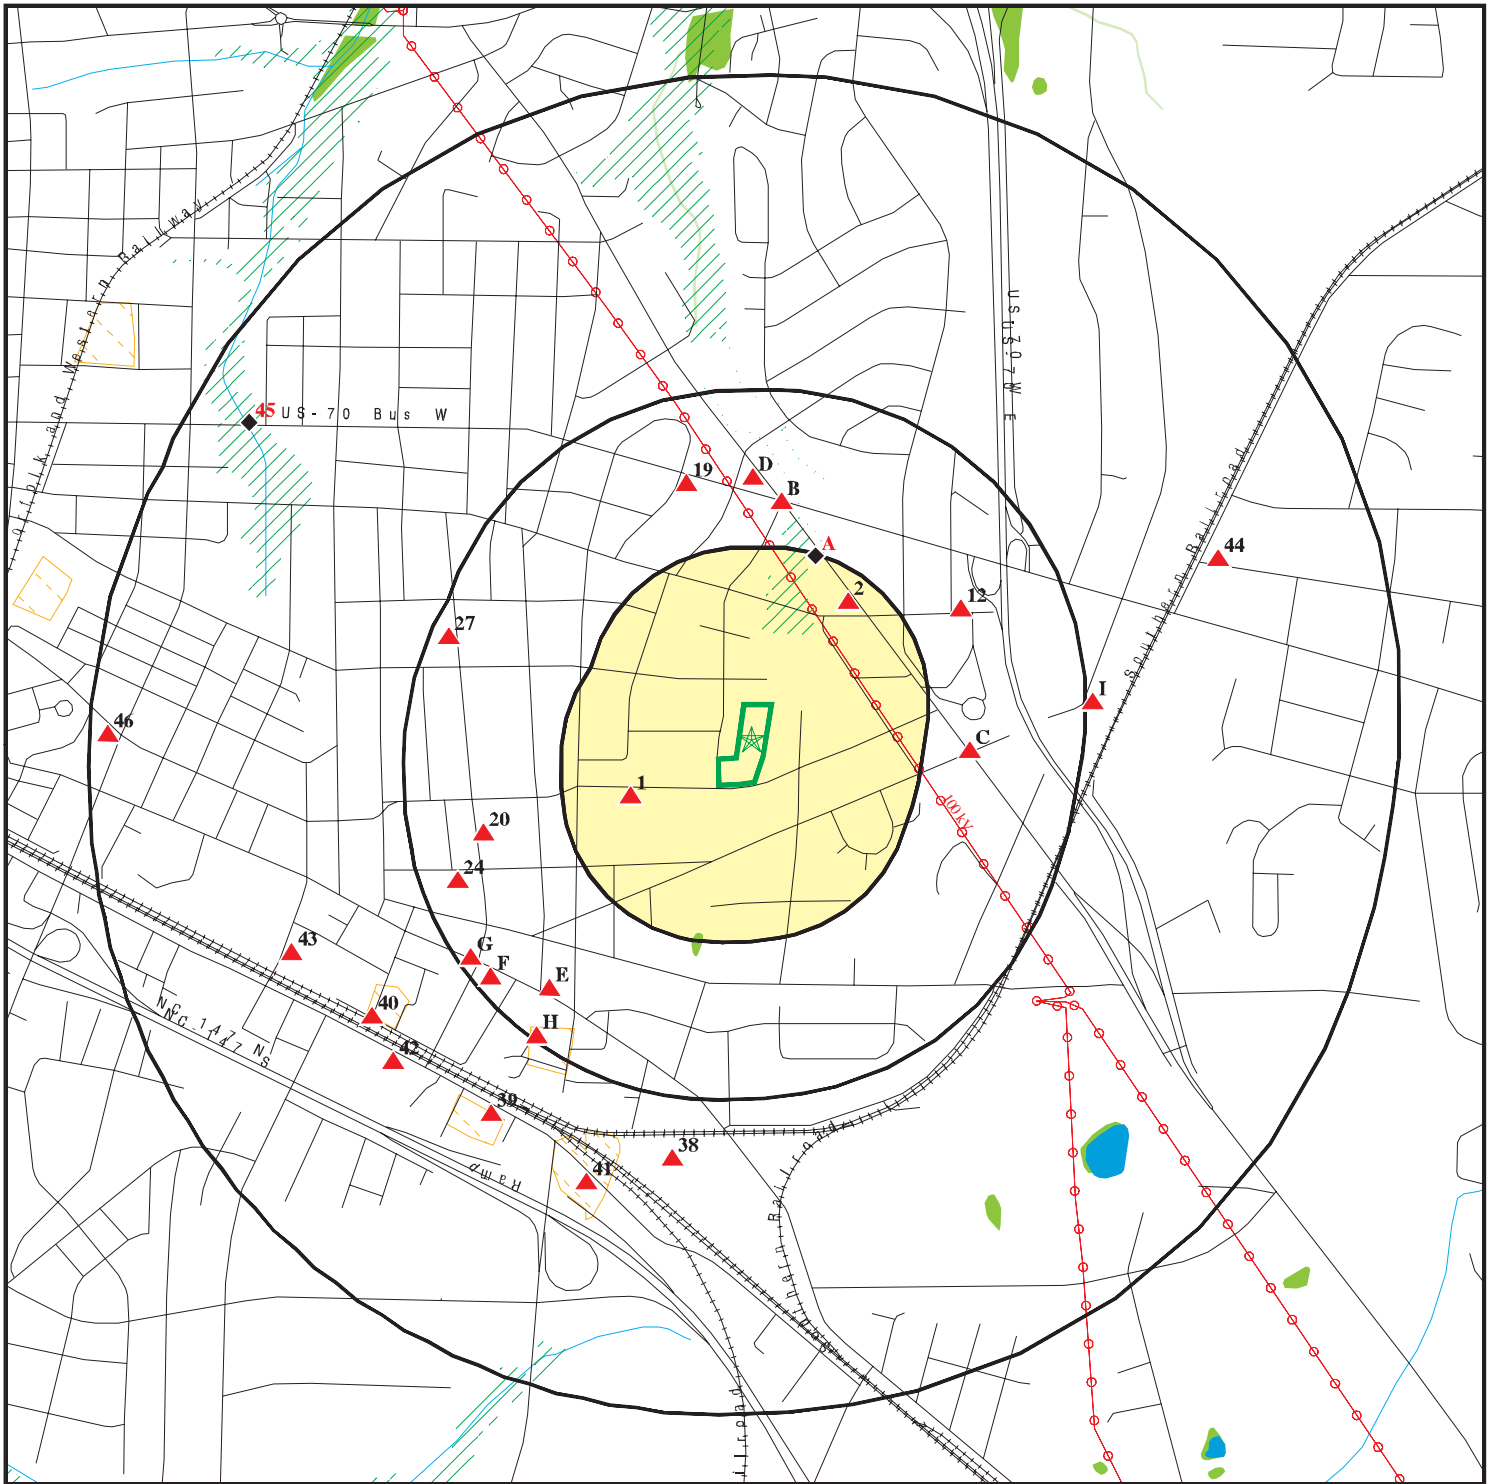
Norfolk and Western Railway

45 US-70 Bus W

US 70 W E

19

D

B

A

2

12

44

27

I

46

C

1

100 kV

20

24

43

G

F

E

40

H

42

NC 147 NS

39

38

41

Ramp

Southern Railroad

Southern Railroad